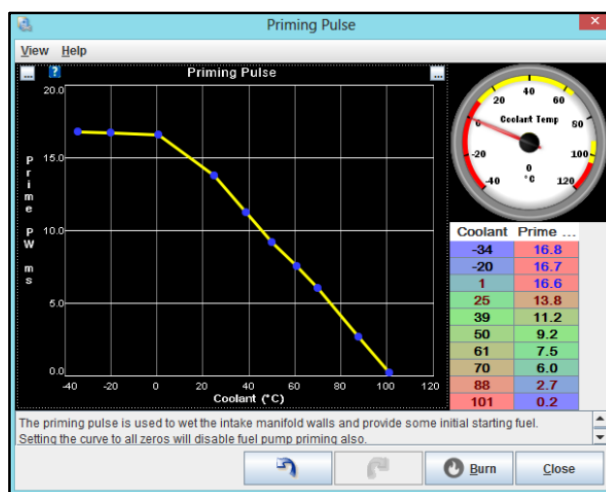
Priming Pulse

View Help

...
?
Priming Pulse
...

20.0
15.0
10.0
5.0
0.0

Prime PW ms

-40 -20 0 20 40 60 80 100 120
Coolant (°C)

20 40 60
Coolant Temp
80
-20 100
0
°C
-40 120

| Coolant | Prime ... |
|---|---|
| -34 | 16.8 |
| -20 | 16.7 |
| 1 | 16.6 |
| 25 | 13.8 |
| 39 | 11.2 |
| 50 | 9.2 |
| 61 | 7.5 |
| 70 | 6.0 |
| 88 | 2.7 |
| 101 | 0.2 |

The priming pulse is used to wet the intake manifold walls and provide some initial starting fuel. Setting the curve to all zeros will disable fuel pump priming also.

Burn
Close